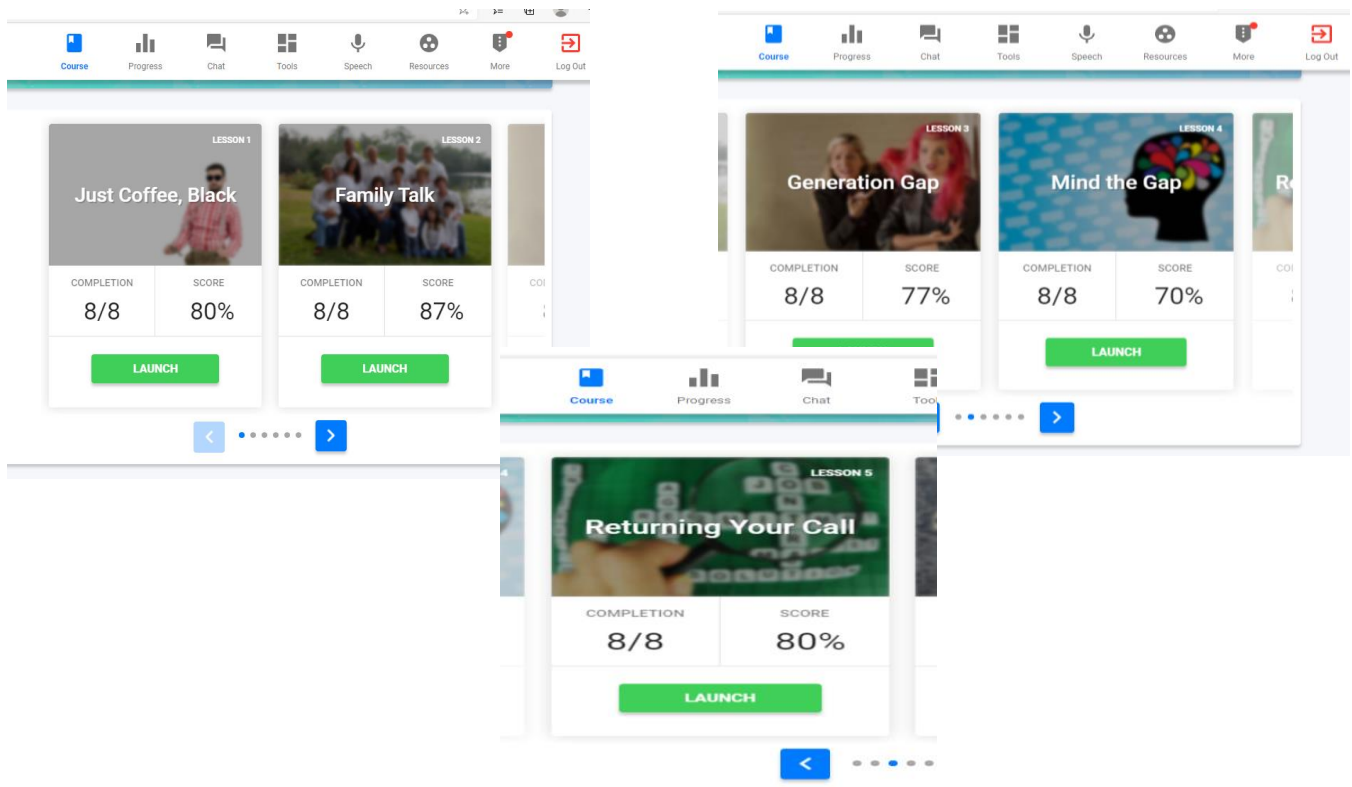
Course Progress Chat Tools Speech Resources More Log Out

LESSON 1
Just Coffee, Black
COMPLETION 8/8
SCORE 80%
LAUNCH

LESSON 2
Family Talk
COMPLETION 8/8
SCORE 87%
LAUNCH

Course Progress Chat Tools Speech Resources More Log Out

LESSON 3
Generation Gap
COMPLETION 8/8
SCORE 77%

LESSON 4
Mind the Gap
COMPLETION 8/8
SCORE 70%
LAUNCH

Course Progress Chat Too

LESSON 5
Returning Your Call
COMPLETION 8/8
SCORE 80%
LAUNCH